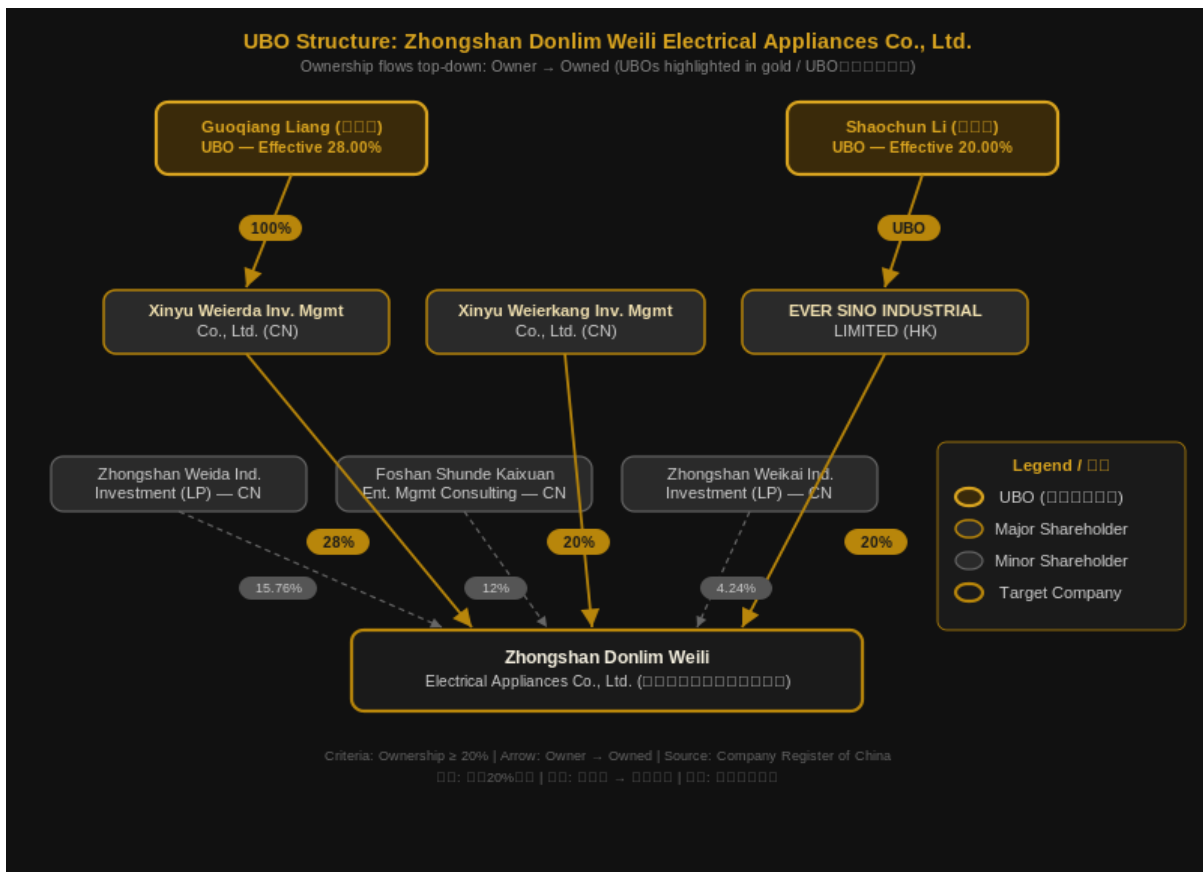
UBO Structure: Zhongshan Donlim Weili Electrical Appliances Co., Ltd.

Ownership flows top-down: Owner → Owned (UBOs highlighted in gold / UBO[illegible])

Guoqiang Liang ([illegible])
UBO — Effective 28.00%

Shaochun Li ([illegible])
UBO — Effective 20.00%

100%

UBO

Xinyu Weierda Inv. Mgmt Co., Ltd. (CN)

Xinyu Weierkang Inv. Mgmt Co., Ltd. (CN)

EVER SINO INDUSTRIAL LIMITED (HK)

Zhongshan Weida Ind. Investment (LP) — CN

Foshan Shunde Kaixuan Ent. Mgmt Consulting — CN

Zhongshan Weikai Ind. Investment (LP) — CN

Legend / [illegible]
UBO ([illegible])
Major Shareholder
Minor Shareholder
Target Company

28%

20%

20%

15.76%

12%

4.24%

Zhongshan Donlim Weili
Electrical Appliances Co., Ltd. ([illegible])

Criteria: Ownership ≥ 20% | Arrow: Owner → Owned | Source: Company Register of China
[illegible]: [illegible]20%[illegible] | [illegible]: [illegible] → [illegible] | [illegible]: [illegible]